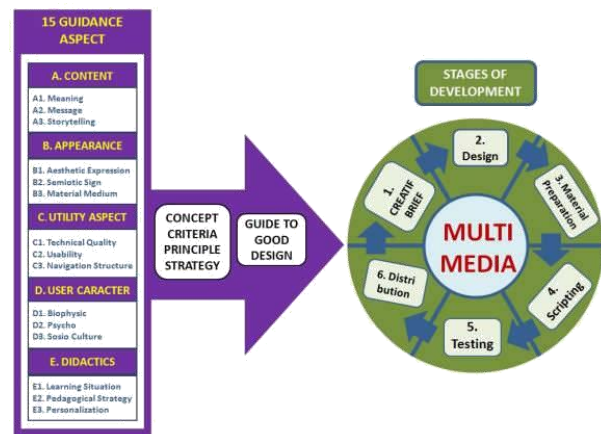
15 GUIDANCE ASPECT

A. CONTENT

A1. Meaning
A2. Message
A3. Storytelling

B. APPEARANCE

B1. Aesthetic Expression
B2. Semiotic Sign
B3. Material Medium

C. UTILITY ASPECT

C1. Technical Quality
C2. Usability
C3. Navigation Structure

D. USER CARACTER

D1. Biophysic
D2. Psycho
D3. Sosio Culture

E. DIDACTICS

E1. Learning Situation
E2. Pedagogical Strategy
E3. Personalization

CONCEPT CRITERIA PRINCIPLE STRATEGY

GUIDE TO GOOD DESIGN

STAGES OF DEVELOPMENT

1. CREATIF BRIEF

2. Design

3. Material Preparation

4. Scripting

5. Testing

6. Distri bution

MULTI MEDIA